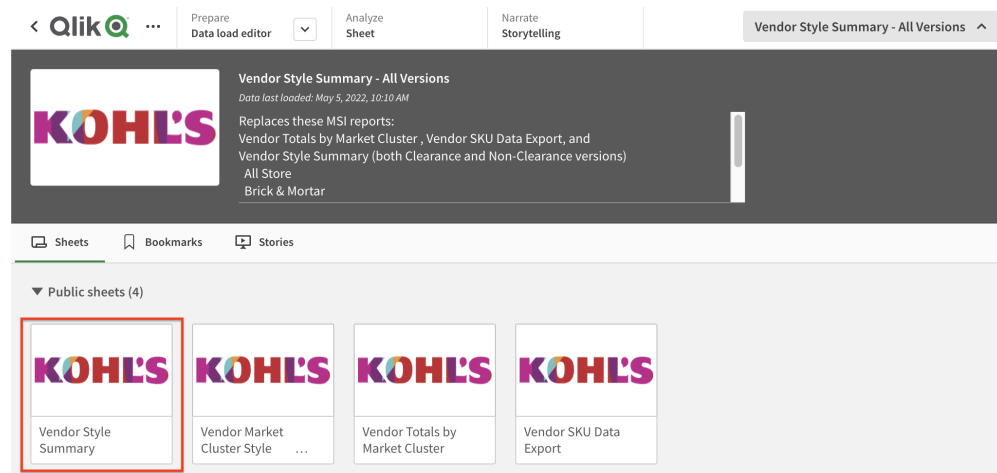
< Qlik ···

Prepare
Data load editor

Analyze
Sheet

Narrate
Storytelling

Vendor Style Summary - All Versions

KOHL'S

Vendor Style Summary - All Versions
Data last loaded: May 5, 2022, 10:10 AM

Replaces these MSI reports:
Vendor Totals by Market Cluster , Vendor SKU Data Export, and Vendor Style Summary (both Clearance and Non-Clearance versions)
All Store
Brick & Mortar

Sheets
Bookmarks
Stories

Public sheets (4)

KOHL'S
Vendor Style Summary

KOHL'S
Vendor Market Cluster Style ...

KOHL'S
Vendor Totals by Market Cluster

KOHL'S
Vendor SKU Data Export